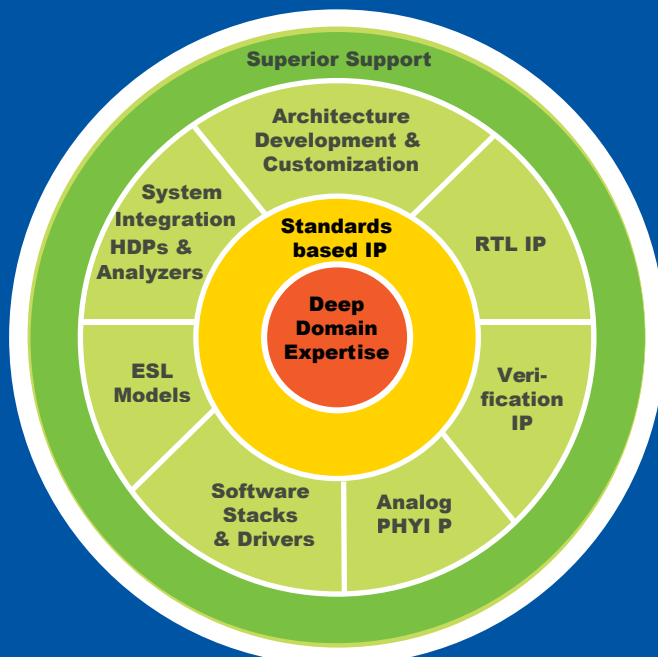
Superior Support

Architecture Development & Customization

RTL IP

Verification IP

Analog PHYI P

Software Stacks & Drivers

ESL Models

System Integration HDPs & Analyzers

Standards based IP

Deep Domain Expertise